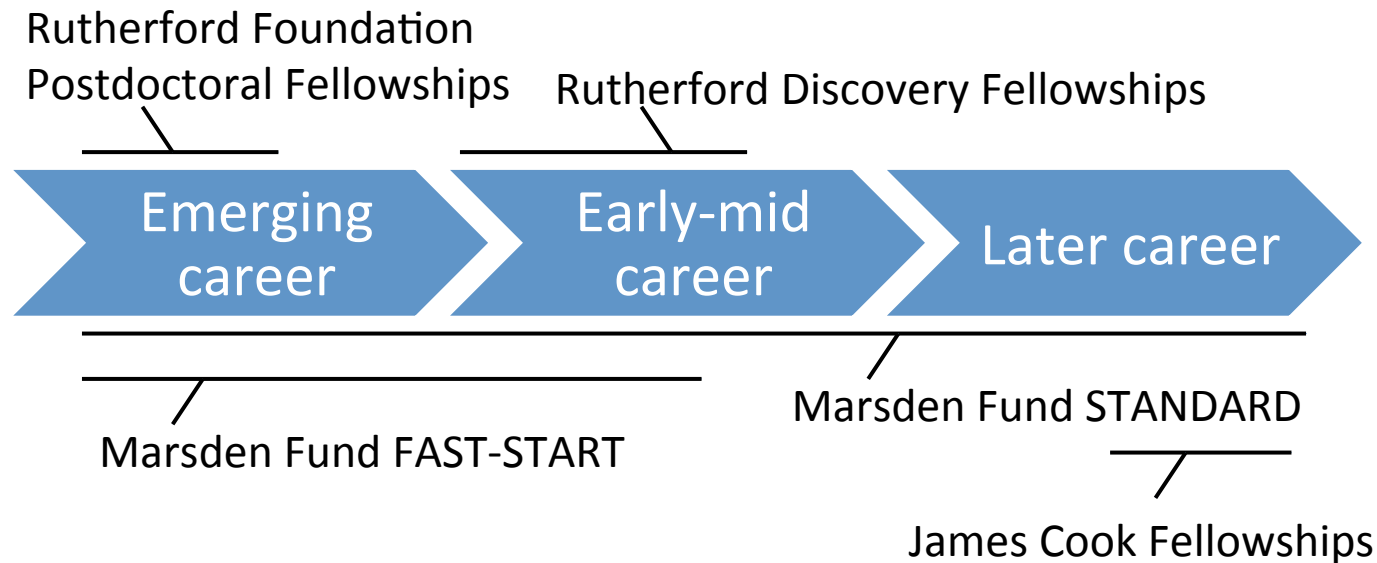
Rutherford Foundation Postdoctoral Fellowships

Rutherford Discovery Fellowships

Emerging career

Early-mid career

Later career

Marsden Fund STANDARD

Marsden Fund FAST-START

James Cook Fellowships